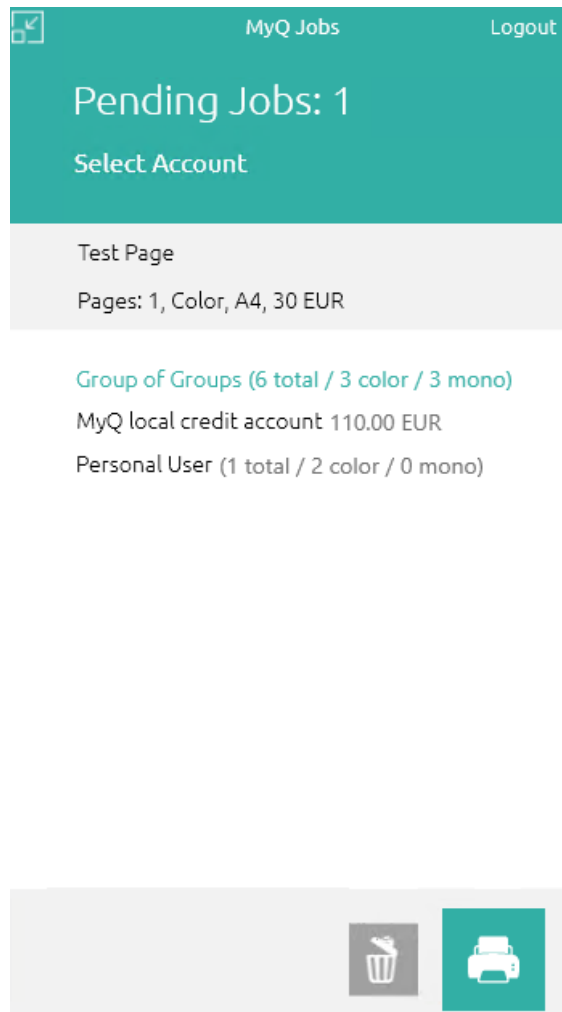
MyQ Jobs
Logout

Pending Jobs: 1

Select Account

Test Page

Pages: 1, Color, A4, 30 EUR

Group of Groups (6 total / 3 color / 3 mono)

MyQ local credit account 110.00 EUR

Personal User (1 total / 2 color / 0 mono)